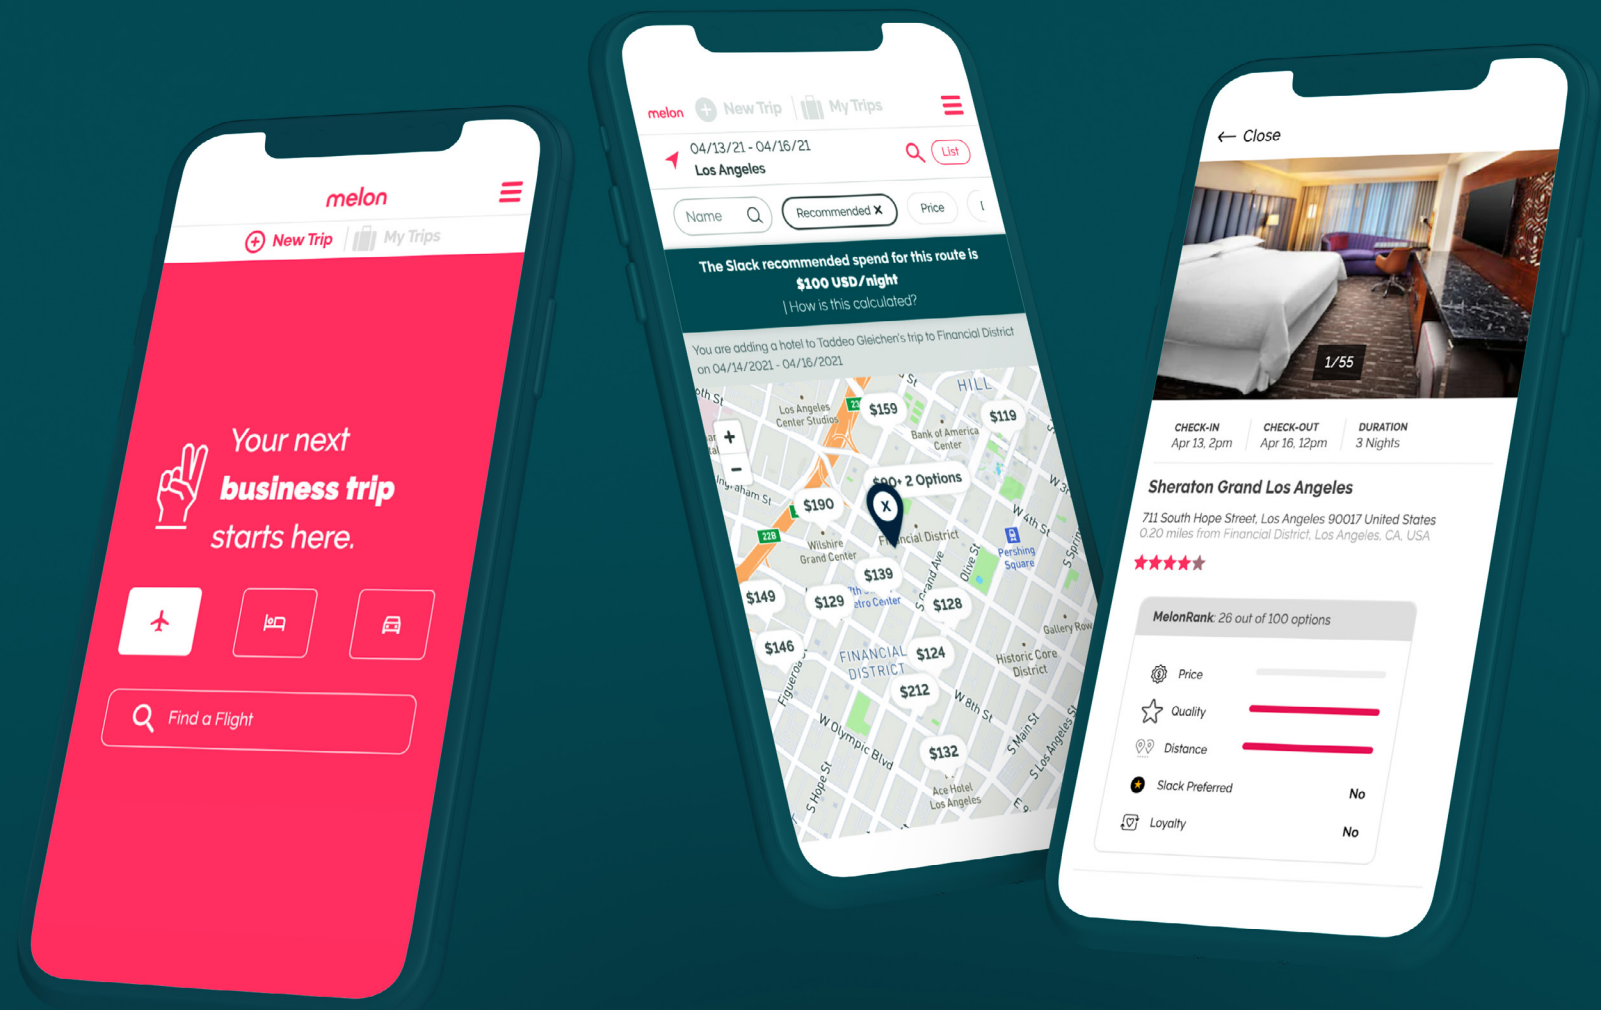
melon

New Trip | My Trips

Your next
business trip
starts here.

Find a Flight

melon New Trip | My Trips

04/13/21 - 04/16/21
Los Angeles

List

Name

Recommended X

Price

The Slack recommended spend for this route is
$100 USD/night
| How is this calculated?

You are adding a hotel to Taddeo Gleichen's trip to Financial District on 04/14/2021 - 04/16/2021

HILL
Los Angeles Center Studios
$159
$119
Bank of America Center
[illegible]90+ 2 Options
$190
X
Financial District
Wilshire Grand Center
Pershing Square
$139
$149
$129
$128
$146
FINANCIAL DISTRICT
$124
Gallery Row
Historic Core District
$212
W Olympic Blvd
W 8th St
$132
Ace Hotel Los Angeles
S Hope St
Figueroa St
S Grand Ave
Olive St
W 4th St
S Main St
S Los Angeles St

← Close

1/55

CHECK-IN
Apr 13, 2pm

CHECK-OUT
Apr 16, 12pm

DURATION
3 Nights

Sheraton Grand Los Angeles

711 South Hope Street, Los Angeles 90017 United States
0.20 miles from Financial District, Los Angeles, CA, USA

MelonRank: 26 out of 100 options

Price
Quality
Distance
Slack Preferred No
Loyalty No